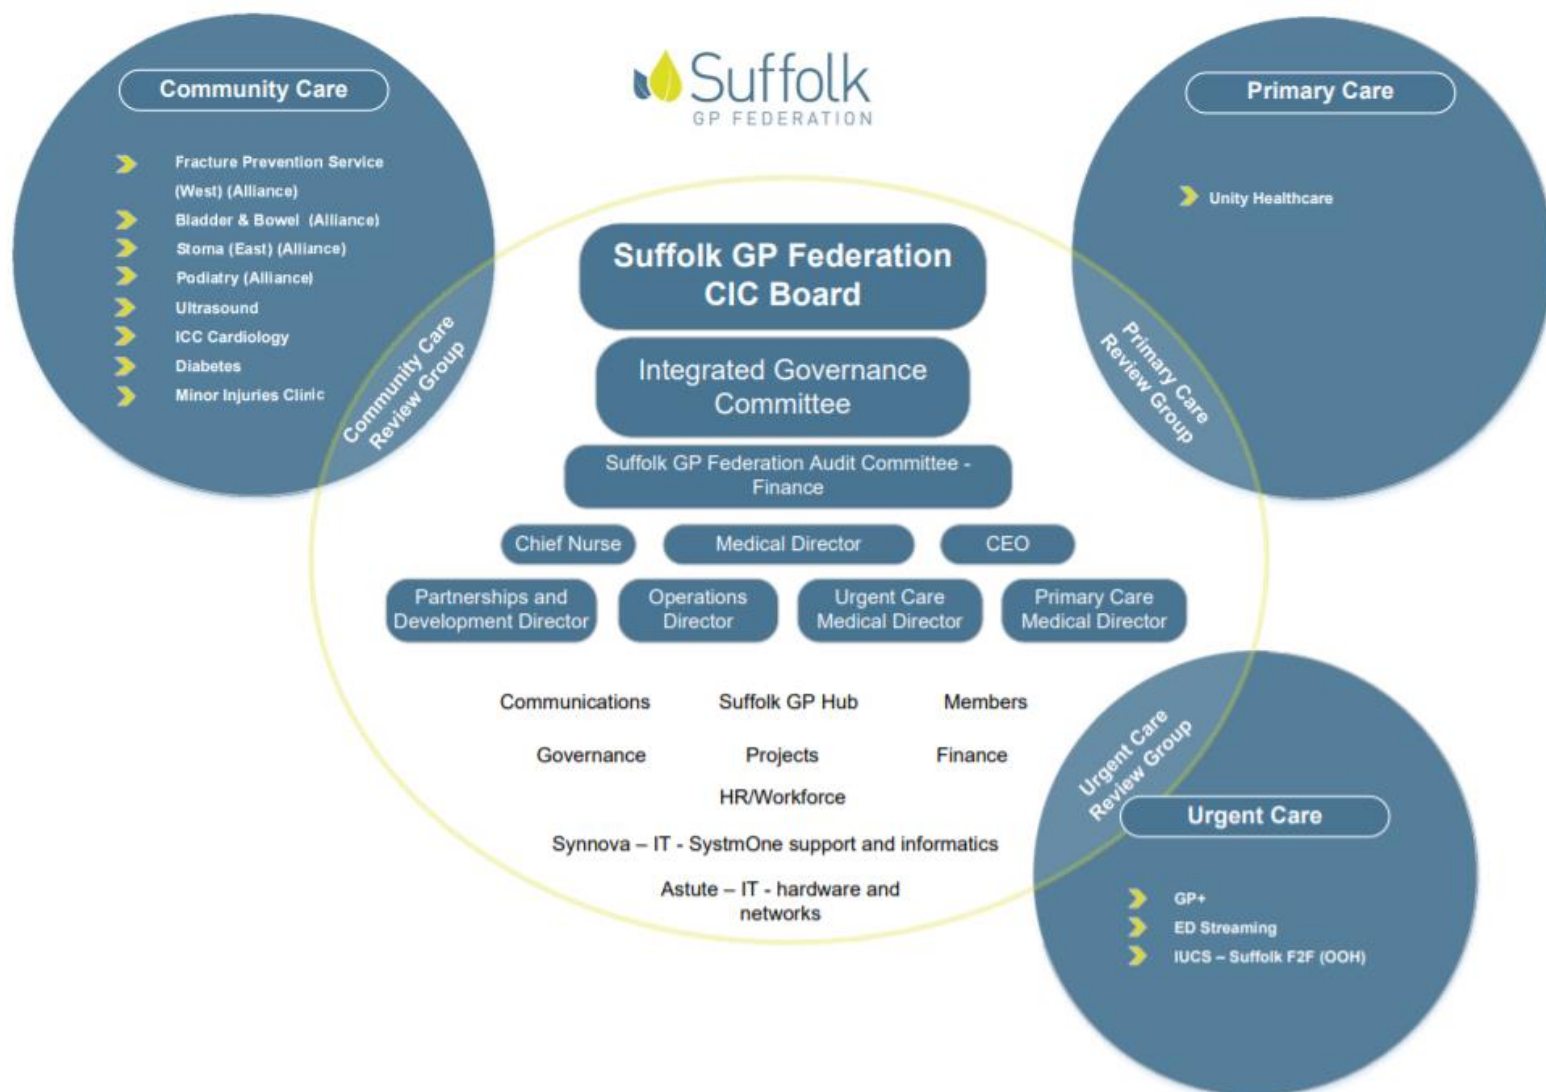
Suffolk
GP FEDERATION

Community Care

Fracture Prevention Service (West) (Alliance)
Bladder & Bowel (Alliance)
Stoma (East) (Alliance)
Podiatry (Alliance)
Ultrasound
ICC Cardiology
Diabetes
Minor Injuries Clinic

Community Care Review Group

Primary Care

Unity Healthcare

Primary Care Review Group

Suffolk GP Federation CIC Board

Integrated Governance Committee

Suffolk GP Federation Audit Committee - Finance

Chief Nurse
Medical Director
CEO

Partnerships and Development Director
Operations Director
Urgent Care Medical Director
Primary Care Medical Director

Communications
Suffolk GP Hub
Members

Governance
Projects
Finance

HR/Workforce

Synnova – IT - SystmOne support and informatics

Astute – IT - hardware and networks

Urgent Care Review Group

Urgent Care

GP+
ED Streaming
IUCS – Suffolk F2F (OOH)